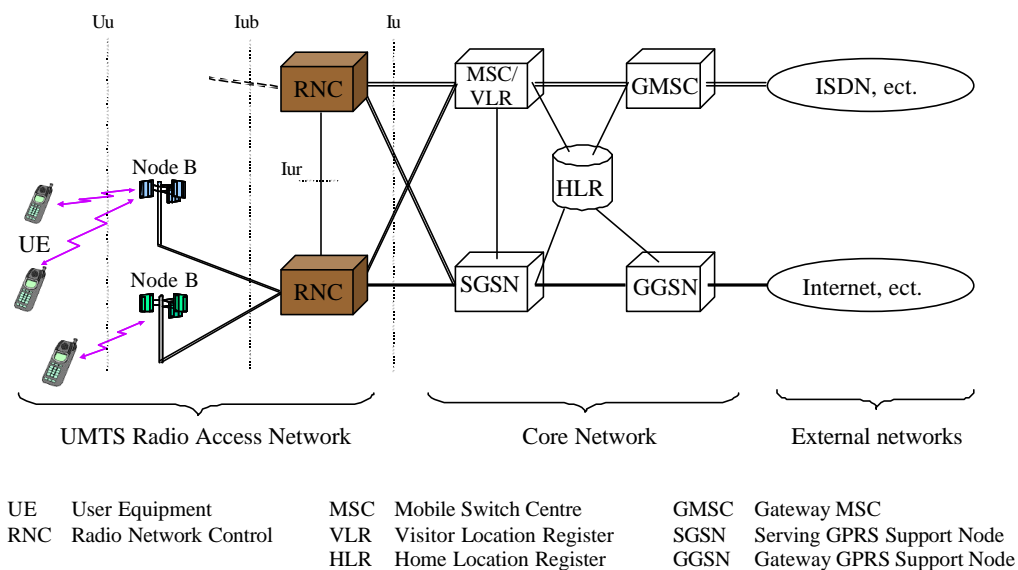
Uu
Iub
Iu
RNC
MSC/ VLR
GMSC
ISDN, ect.
Node B
Iur
HLR
UE
Node B
RNC
SGSN
GGSN
Internet, ect.

UMTS Radio Access Network
Core Network
External networks

| | | | | | |
|---|---|---|---|---|---|
| UE | User Equipment | MSC | Mobile Switch Centre | GMSC | Gateway MSC |
| RNC | Radio Network Control | VLR | Visitor Location Register | SGSN | Serving GPRS Support Node |
| | | HLR | Home Location Register | GGSN | Gateway GPRS Support Node |